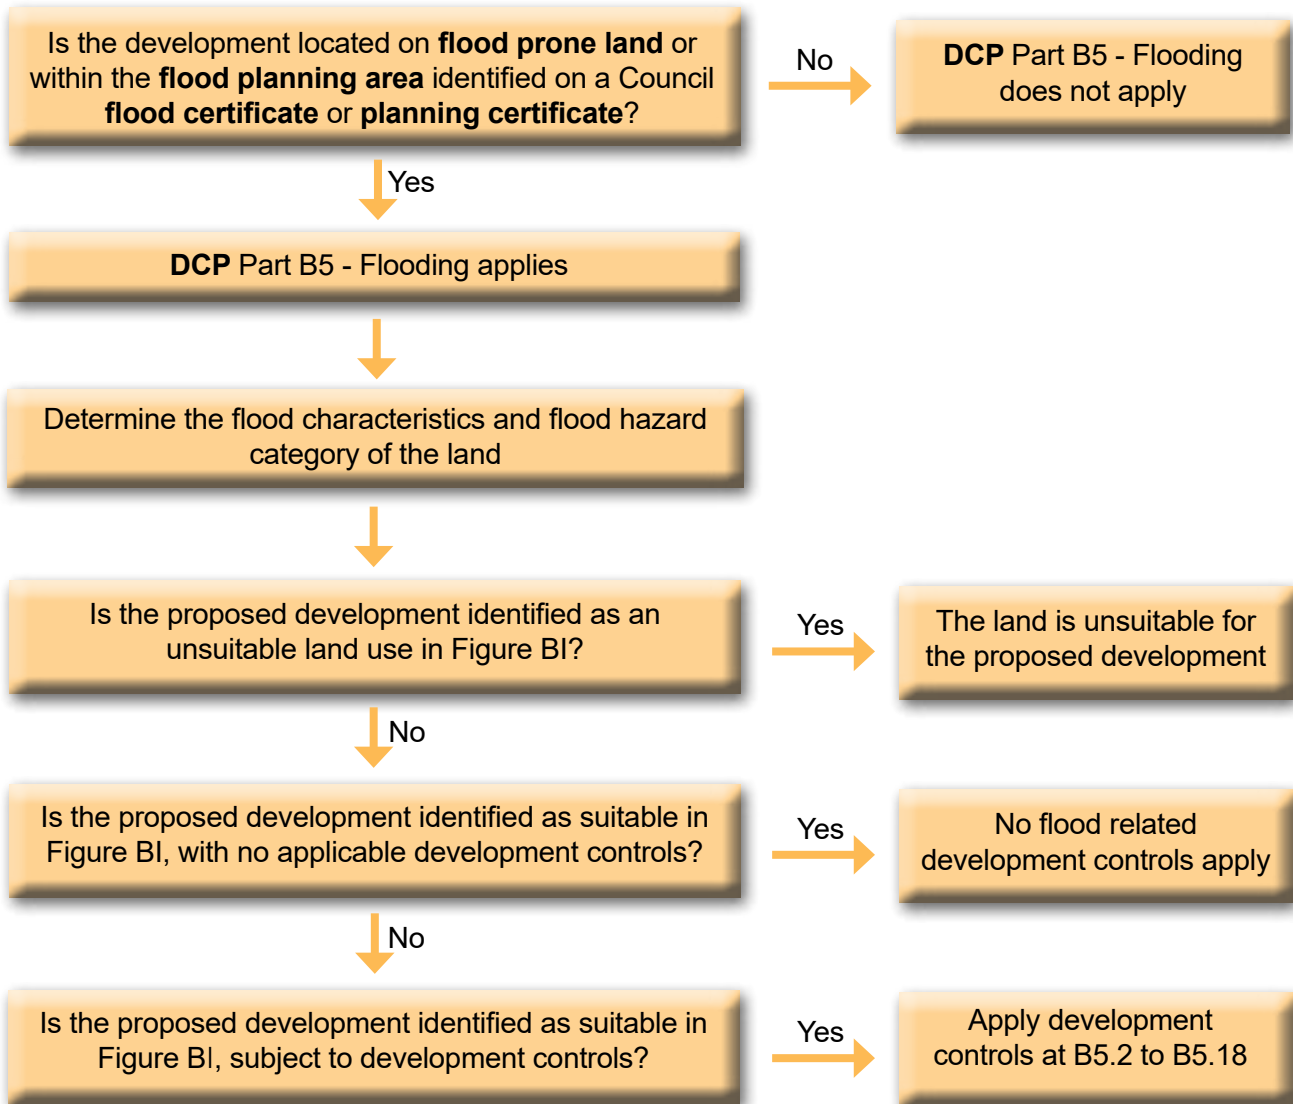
Is the development located on **flood prone land** or within the **flood planning area** identified on a Council **flood certificate** or **planning certificate**?

No

**DCP** Part B5 - Flooding does not apply

Yes

**DCP** Part B5 - Flooding applies

Determine the flood characteristics and flood hazard category of the land

Is the proposed development identified as an unsuitable land use in Figure BI?

Yes

The land is unsuitable for the proposed development

No

Is the proposed development identified as suitable in Figure BI, with no applicable development controls?

Yes

No flood related development controls apply

No

Is the proposed development identified as suitable in Figure BI, subject to development controls?

Yes

Apply development controls at B5.2 to B5.18